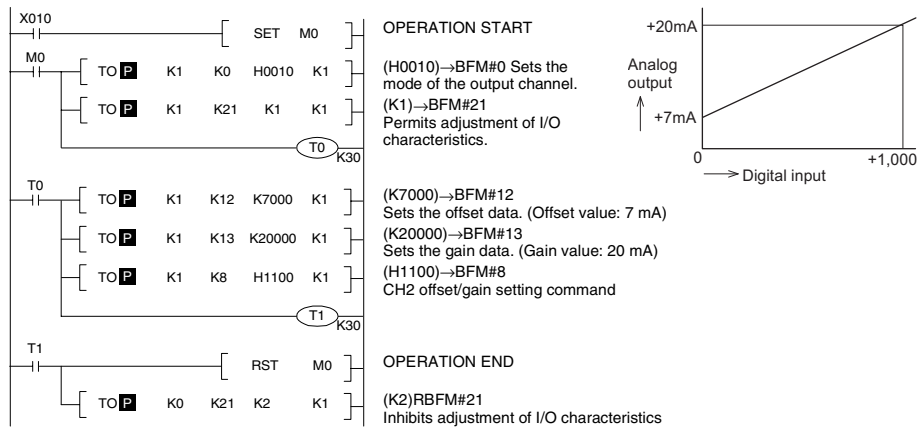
X010

SET M0

OPERATION START

M0

TO P K1 K0 H0010 K1

(H0010)→BFM#0 Sets the mode of the output channel.

TO P K1 K21 K1 K1

(K1)→BFM#21
Permits adjustment of I/O characteristics.

T0
K30

+20mA

Analog output

+7mA

0

+1,000

→ Digital input

T0

TO P K1 K12 K7000 K1

(K7000)→BFM#12
Sets the offset data. (Offset value: 7 mA)

TO P K1 K13 K20000 K1

(K20000)→BFM#13
Sets the gain data. (Gain value: 20 mA)

TO P K1 K8 H1100 K1

(H1100)→BFM#8
CH2 offset/gain setting command

T1
K30

T1

RST M0

OPERATION END

TO P K0 K21 K2 K1

(K2)RBFM#21
Inhibits adjustment of I/O characteristics